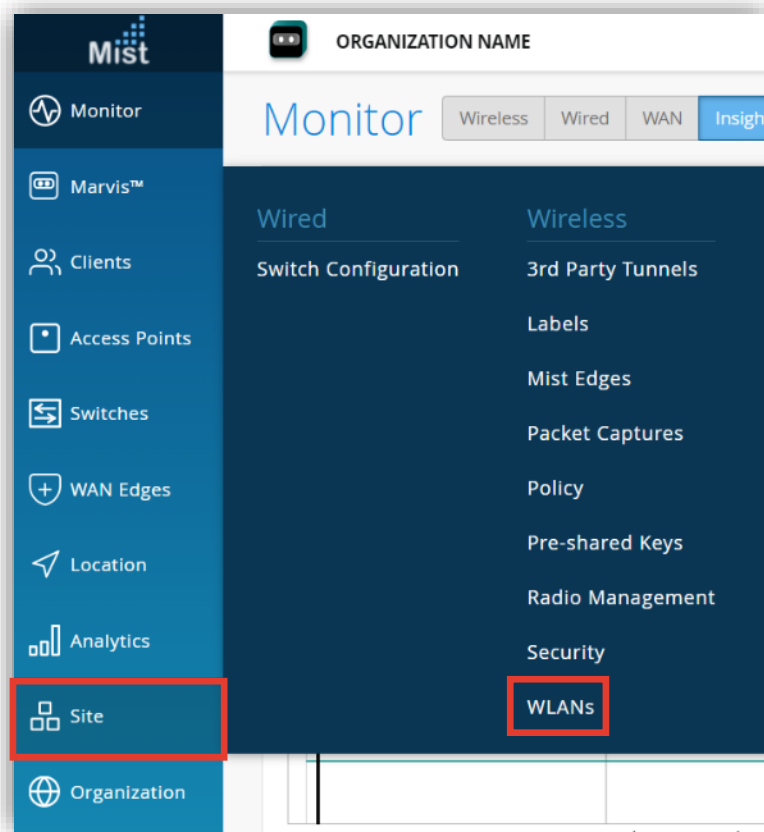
Mist

Monitor
Marvis™
Clients
Access Points
Switches
WAN Edges
Location
Analytics
Site
Organization

ORGANIZATION NAME

Monitor Wireless Wired WAN Insigh

Wired
Switch Configuration

Wireless
3rd Party Tunnels
Labels
Mist Edges
Packet Captures
Policy
Pre-shared Keys
Radio Management
Security
WLANs